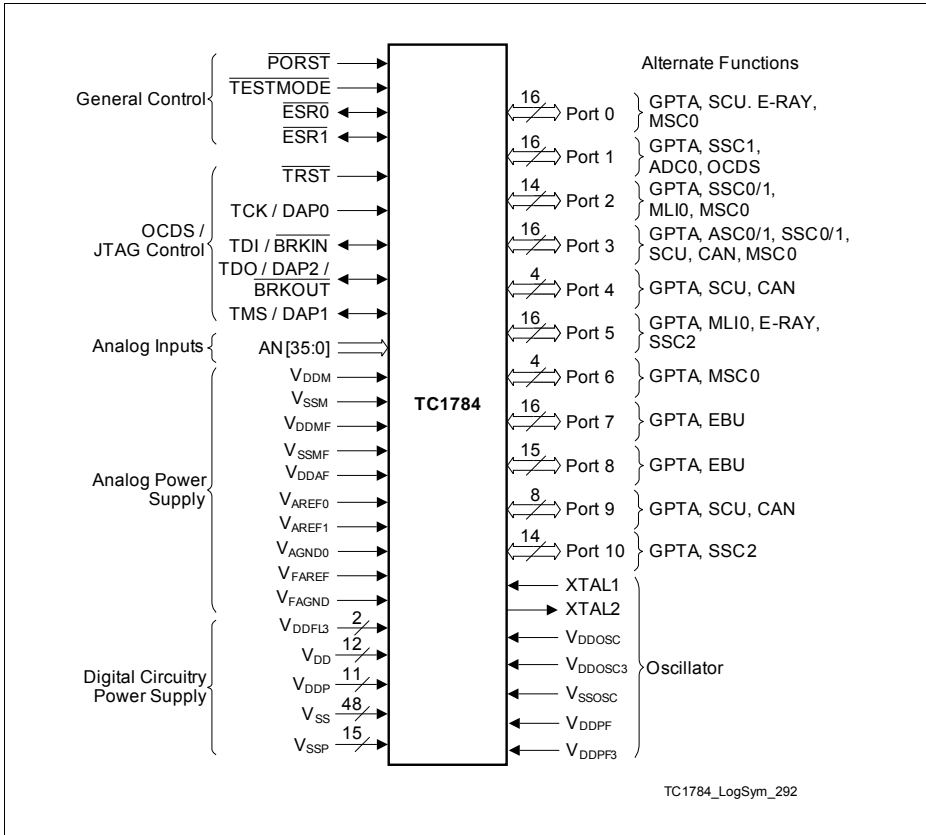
General Control

$\overline{PORST}$
$\overline{TESTMODE}$
$\overline{ESR0}$
$\overline{ESR1}$

OCDS / JTAG Control

$\overline{TRST}$
TCK / DAP0
TDI / $\overline{BRKIN}$
TDO / DAP2 / $\overline{BRKOUT}$
TMS / DAP1

Analog Inputs

AN[35:0]

Analog Power Supply

$V_{DDM}$
$V_{SSM}$
$V_{DDMF}$
$V_{SSMF}$
$V_{DDAF}$
$V_{AREF0}$
$V_{AREF1}$
$V_{AGND0}$
$V_{FAREF}$
$V_{FAGND}$

Digital Circuitry Power Supply

$V_{DDFL3}$ 2
$V_{DD}$ 12
$V_{DDP}$ 11
$V_{SS}$ 48
$V_{SSP}$ 15

TC1784

Alternate Functions

16 Port 0 GPTA, SCU. E-RAY, MSC0
16 Port 1 GPTA, SSC1, ADC0, OCDS
14 Port 2 GPTA, SSC0/1, MLI0, MSC0
16 Port 3 GPTA, ASC0/1, SSC0/1, SCU, CAN, MSC0
4 Port 4 GPTA, SCU, CAN
16 Port 5 GPTA, MLI0, E-RAY, SSC2
4 Port 6 GPTA, MSC0
16 Port 7 GPTA, EBU
15 Port 8 GPTA, EBU
8 Port 9 GPTA, SCU, CAN
14 Port 10 GPTA, SSC2

XTAL1
XTAL2
$V_{DDOSC}$
$V_{DDOSC3}$
$V_{SSOSC}$
$V_{DDPF}$
$V_{DDPF3}$
Oscillator

TC1784_LogSym_292